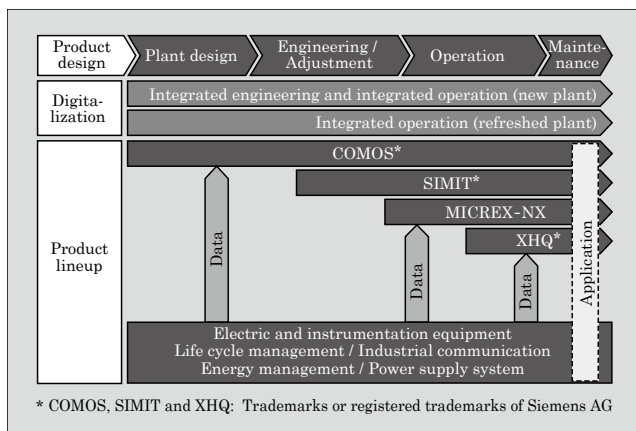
Product design

Plant design

Engineering / Adjustment

Operation

Maintenance

Digitalization

Integrated engineering and integrated operation (new plant)

Integrated operation (refreshed plant)

Product lineup

COMOS*

SIMIT*

MICREX-NX

XHQ*

Data

Data

Data

Application

Electric and instrumentation equipment
Life cycle management / Industrial communication
Energy management / Power supply system

* COMOS, SIMIT and XHQ: Trademarks or registered trademarks of Siemens AG